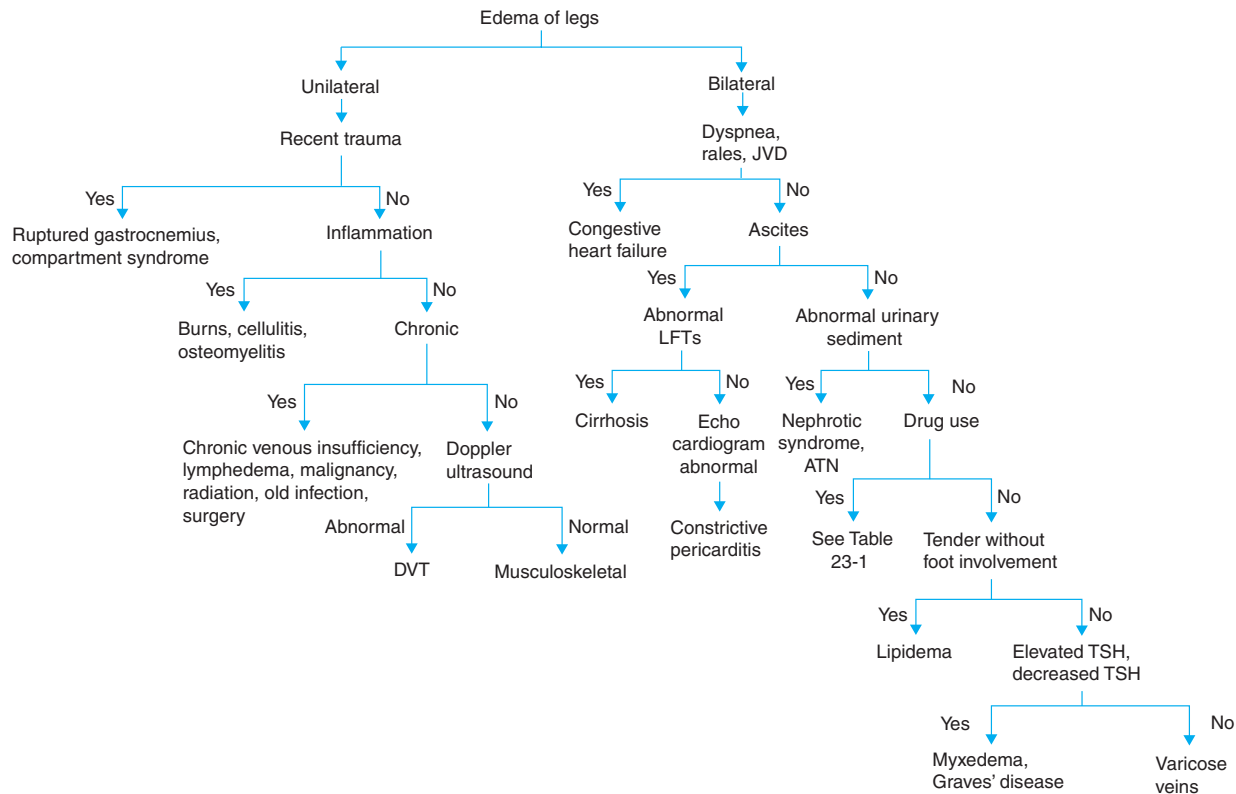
Edema of legs

Unilateral

Recent trauma

Yes

Ruptured gastrocnemius, compartment syndrome

No

Inflammation

Yes

Burns, cellulitis, osteomyelitis

No

Chronic

Yes

Chronic venous insufficiency, lymphedema, malignancy, radiation, old infection, surgery

No

Doppler ultrasound

Abnormal

DVT

Normal

Musculoskeletal

Bilateral

Dyspnea, rales, JVD

Yes

Congestive heart failure

No

Ascites

Yes

Abnormal LFTs

Yes

Cirrhosis

No

Echo cardiogram abnormal

Constrictive pericarditis

No

Abnormal urinary sediment

Yes

Nephrotic syndrome, ATN

No

Drug use

Yes

See Table 23-1

No

Tender without foot involvement

Yes

Lipidema

No

Elevated TSH, decreased TSH

Yes

Myxedema, Graves' disease

No

Varicose veins